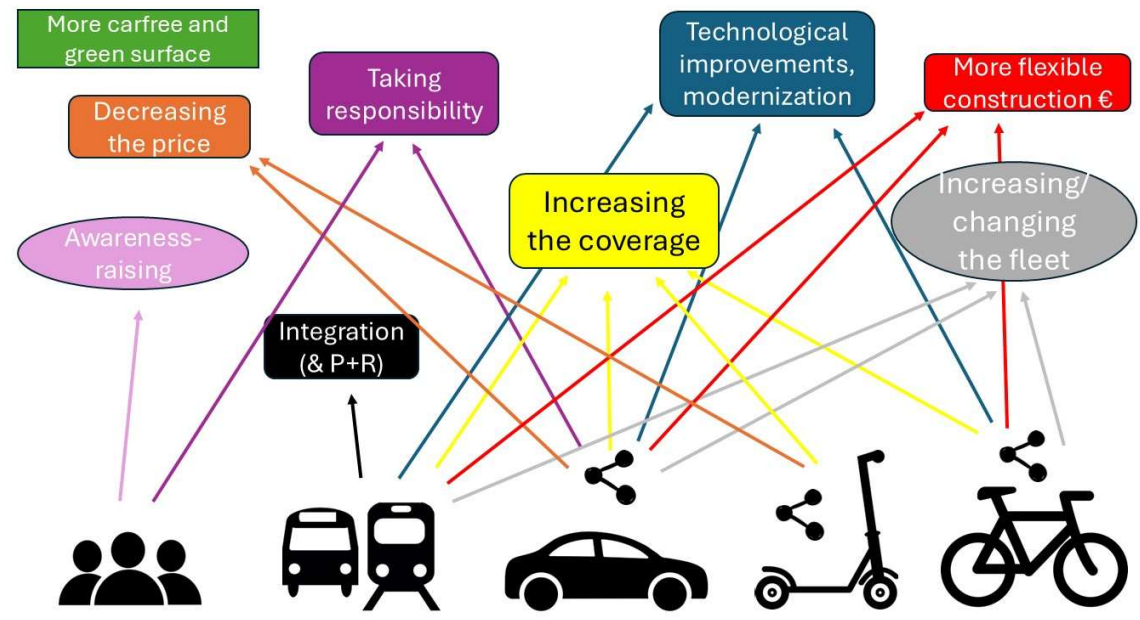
More carfree and green surface

Decreasing the price

Taking responsibility

Technological improvements, modernization

More flexible construction €

Increasing the coverage

Increasing/ changing the fleet

Awareness-raising

Integration (& P+R)